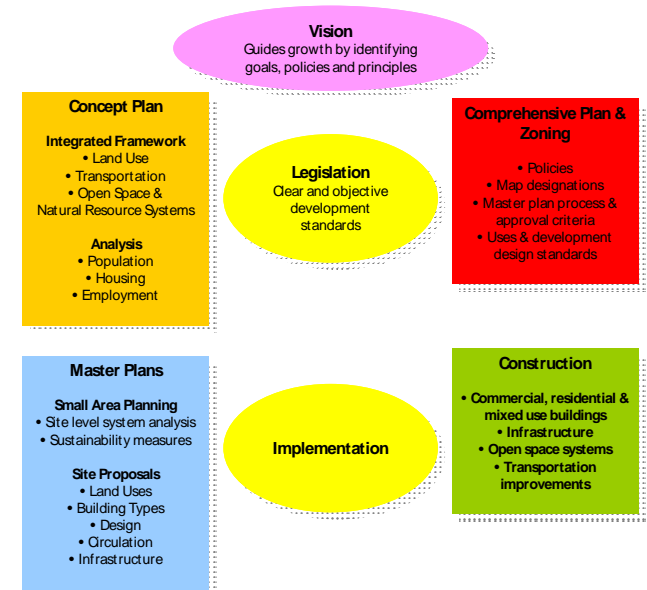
Vision
Guides growth by identifying goals, policies and principles

Concept Plan

Integrated Framework
• Land Use
• Transportation
• Open Space & Natural Resource Systems

Analysis
• Population
• Housing
• Employment

Legislation
Clear and objective development standards

Comprehensive Plan & Zoning

• Policies
• Map designations
• Master plan process & approval criteria
• Uses & development design standards

Master Plans

Small Area Planning
• Site level system analysis
• Sustainability measures

Site Proposals
• Land Uses
• Building Types
• Design
• Circulation
• Infrastructure

Implementation

Construction

• Commercial, residential & mixed use buildings
• Infrastructure
• Open space systems
• Transportation improvements